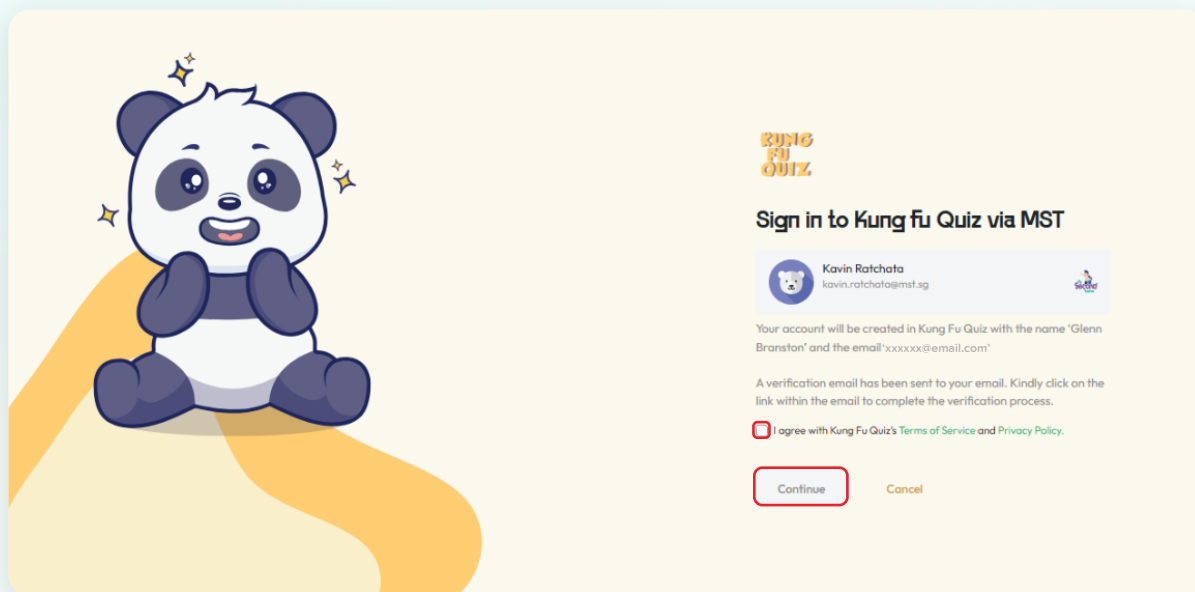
KUNG FU QUIZ

Sign in to Kung fu Quiz via MST

Kavin Ratchata
kavin.ratchata@mst.sg

Second

Your account will be created in Kung Fu Quiz with the name 'Glenn Branston' and the email'xxxxxx@email.com'

A verification email has been sent to your email. Kindly click on the link within the email to complete the verification process.

I agree with Kung Fu Quiz's Terms of Service and Privacy Policy.

Continue

Cancel